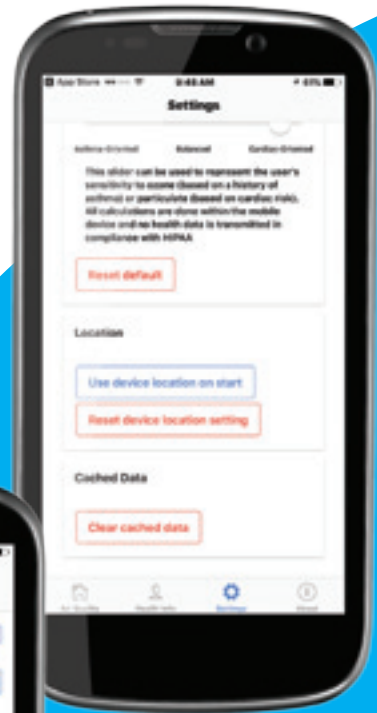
App Store 9:48 AM 65%

Settings

Asthma-Oriented Balanced Cardiac-Oriented

This slider can be used to represent the user's sensitivity to ozone (based on a history of asthma) or particulate (based on cardiac risk). All calculations are done within the mobile device and no health data is transmitted in compliance with HIPAA.

Reset default

Location

Use device location on start

Reset device location setting

Cached Data

Clear cached data

Air Quality Health Info Settings About